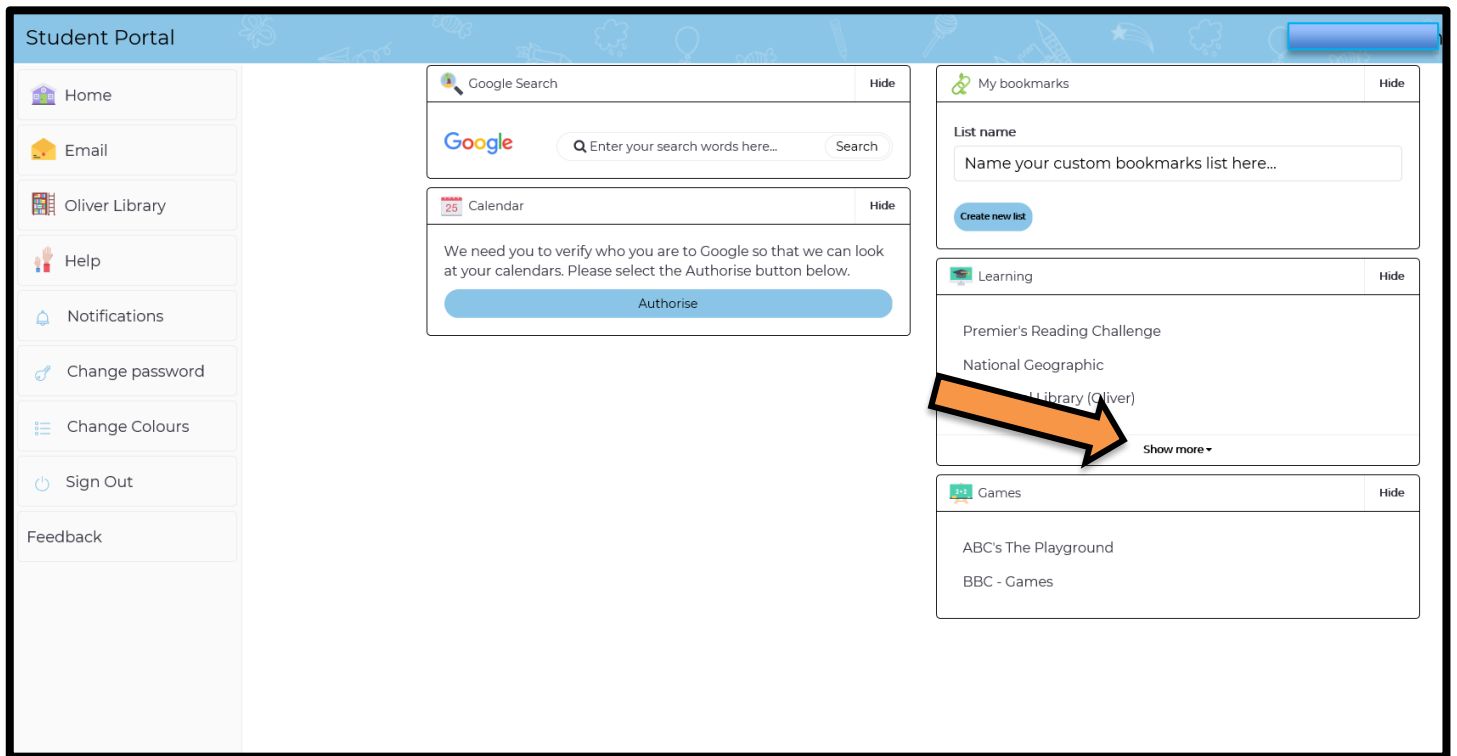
Student Portal

Home
Email
Oliver Library
Help
Notifications
Change password
Change Colours
Sign Out
Feedback

Google Search Hide

Google
Enter your search words here... Search

25 Calendar Hide

We need you to verify who you are to Google so that we can look at your calendars. Please select the Authorise button below.

Authorise

My bookmarks Hide

List name

Name your custom bookmarks list here...

Create new list

Learning Hide

Premier's Reading Challenge

National Geographic

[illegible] Library (Oliver)

Show more

Games Hide

ABC's The Playground

BBC - Games